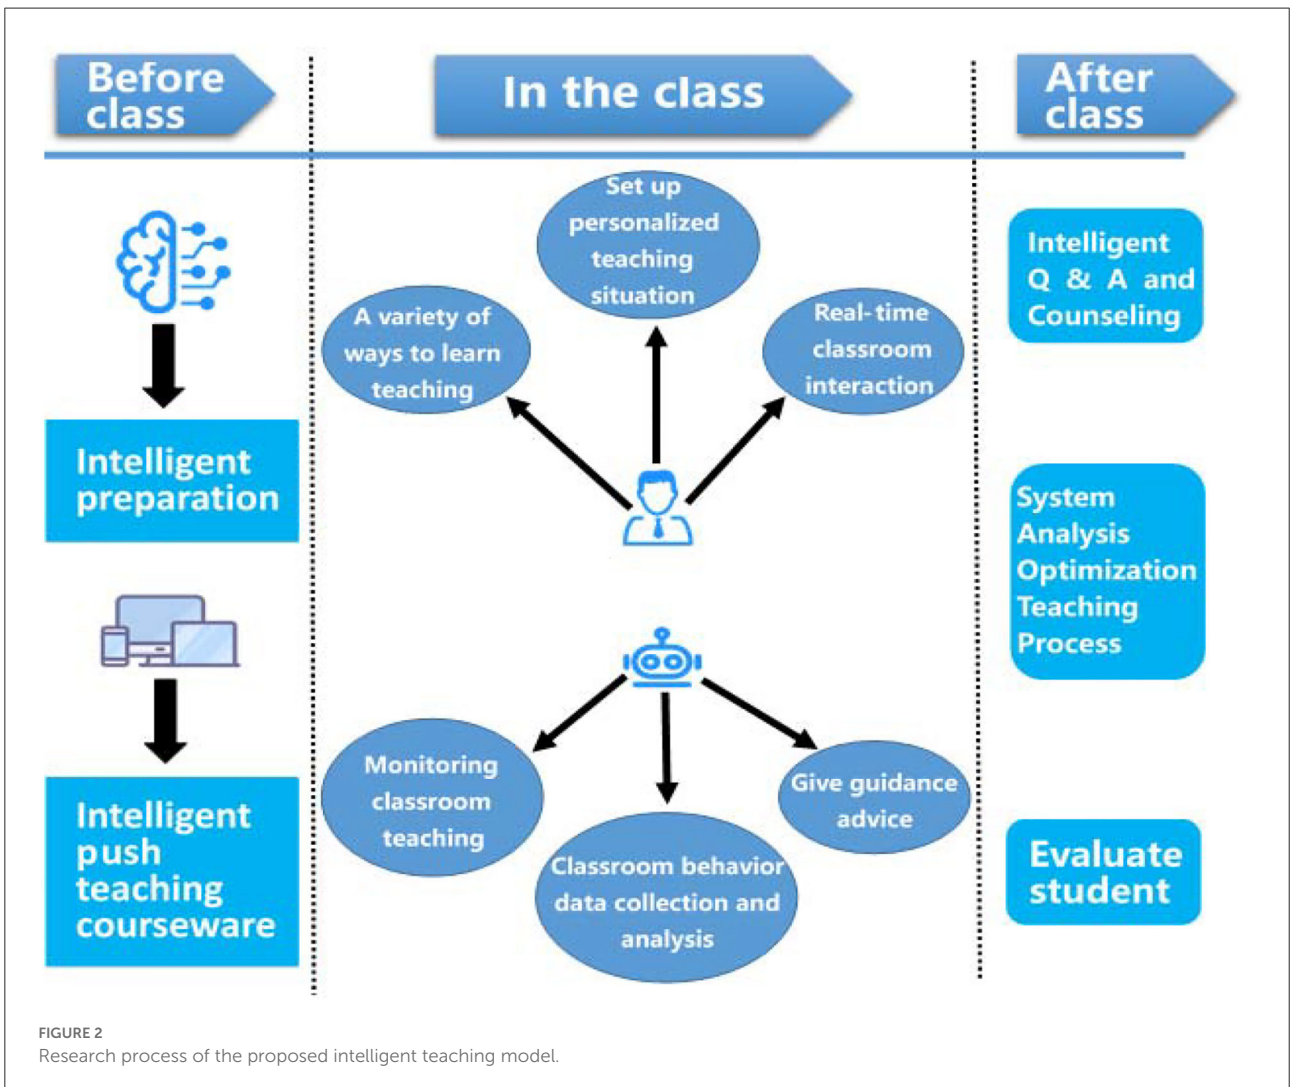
Before class

In the class

After class

Set up personalized teaching situation

A variety of ways to learn teaching

Real-time classroom interaction

Intelligent Q & A and Counseling

Intelligent preparation

System Analysis Optimization Teaching Process

Monitoring classroom teaching

Give guidance advice

Classroom behavior data collection and analysis

Intelligent push teaching courseware

Evaluate student

FIGURE 2
Research process of the proposed intelligent teaching model.